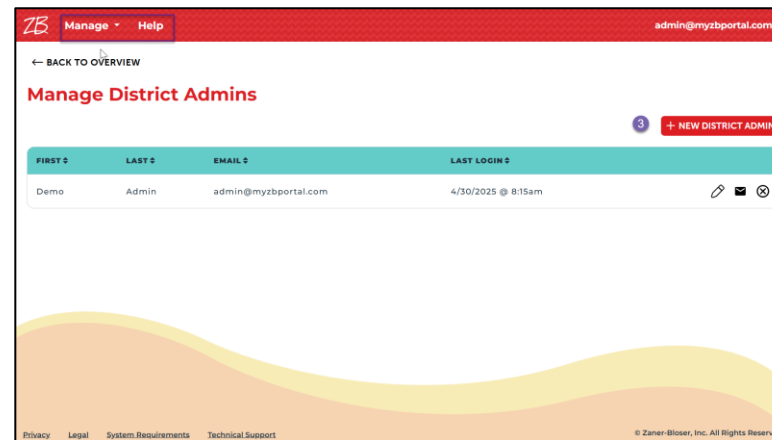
ZB Manage Help admin@myzbportal.com

← BACK TO OVERVIEW

Manage District Admins

3 + NEW DISTRICT ADMIN

| FIRST ◆ | LAST ◆ | EMAIL ◆ | LAST LOGIN ◆ | |
|---|---|---|---|---|
| Demo | Admin | admin@myzbportal.com | 4/30/2025 @ 8:15am | |

Privacy Legal System Requirements Technical Support © Zaner-Bloser, Inc. All Rights Reserv